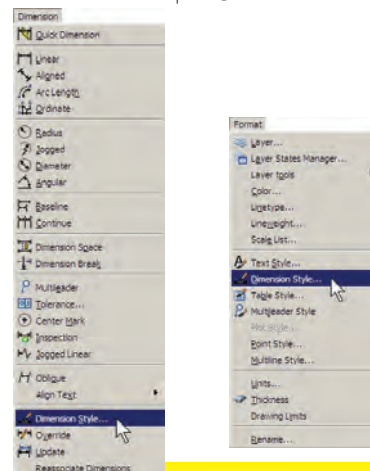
Dimension

Quick Dimension

Linear
Aligned
Arc Length
Ordinate

Radius
Jogged
Diameter
Angular

Baseline
Continue

Dimension Space
Dimension Break

Multileader
Tolerance...
Center Mark
Inspection
Jogged Linear

Oblique
Align Text

Dimension Style...
Override
Update
Reassociate Dimensions

Format

Layer...
Layer States Manager...
Layer tools
Color...
Linetype...
Lineweight...
Scale List...

Text Style...
Dimension Style...
Table Style...
Multileader Style
Plot Style...
Point Style...
Multiline Style...

Units...
Thickness
Drawing Limits

Rename...